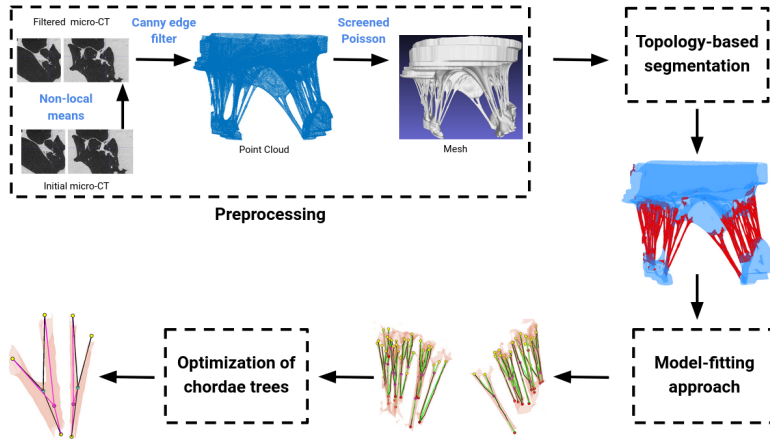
Filtered micro-CT

Canny edge filter

Screened Poisson

Topology-based segmentation

Non-local means

Initial micro-CT

Point Cloud

Mesh

Preprocessing

Optimization of chordae trees

Model-fitting approach